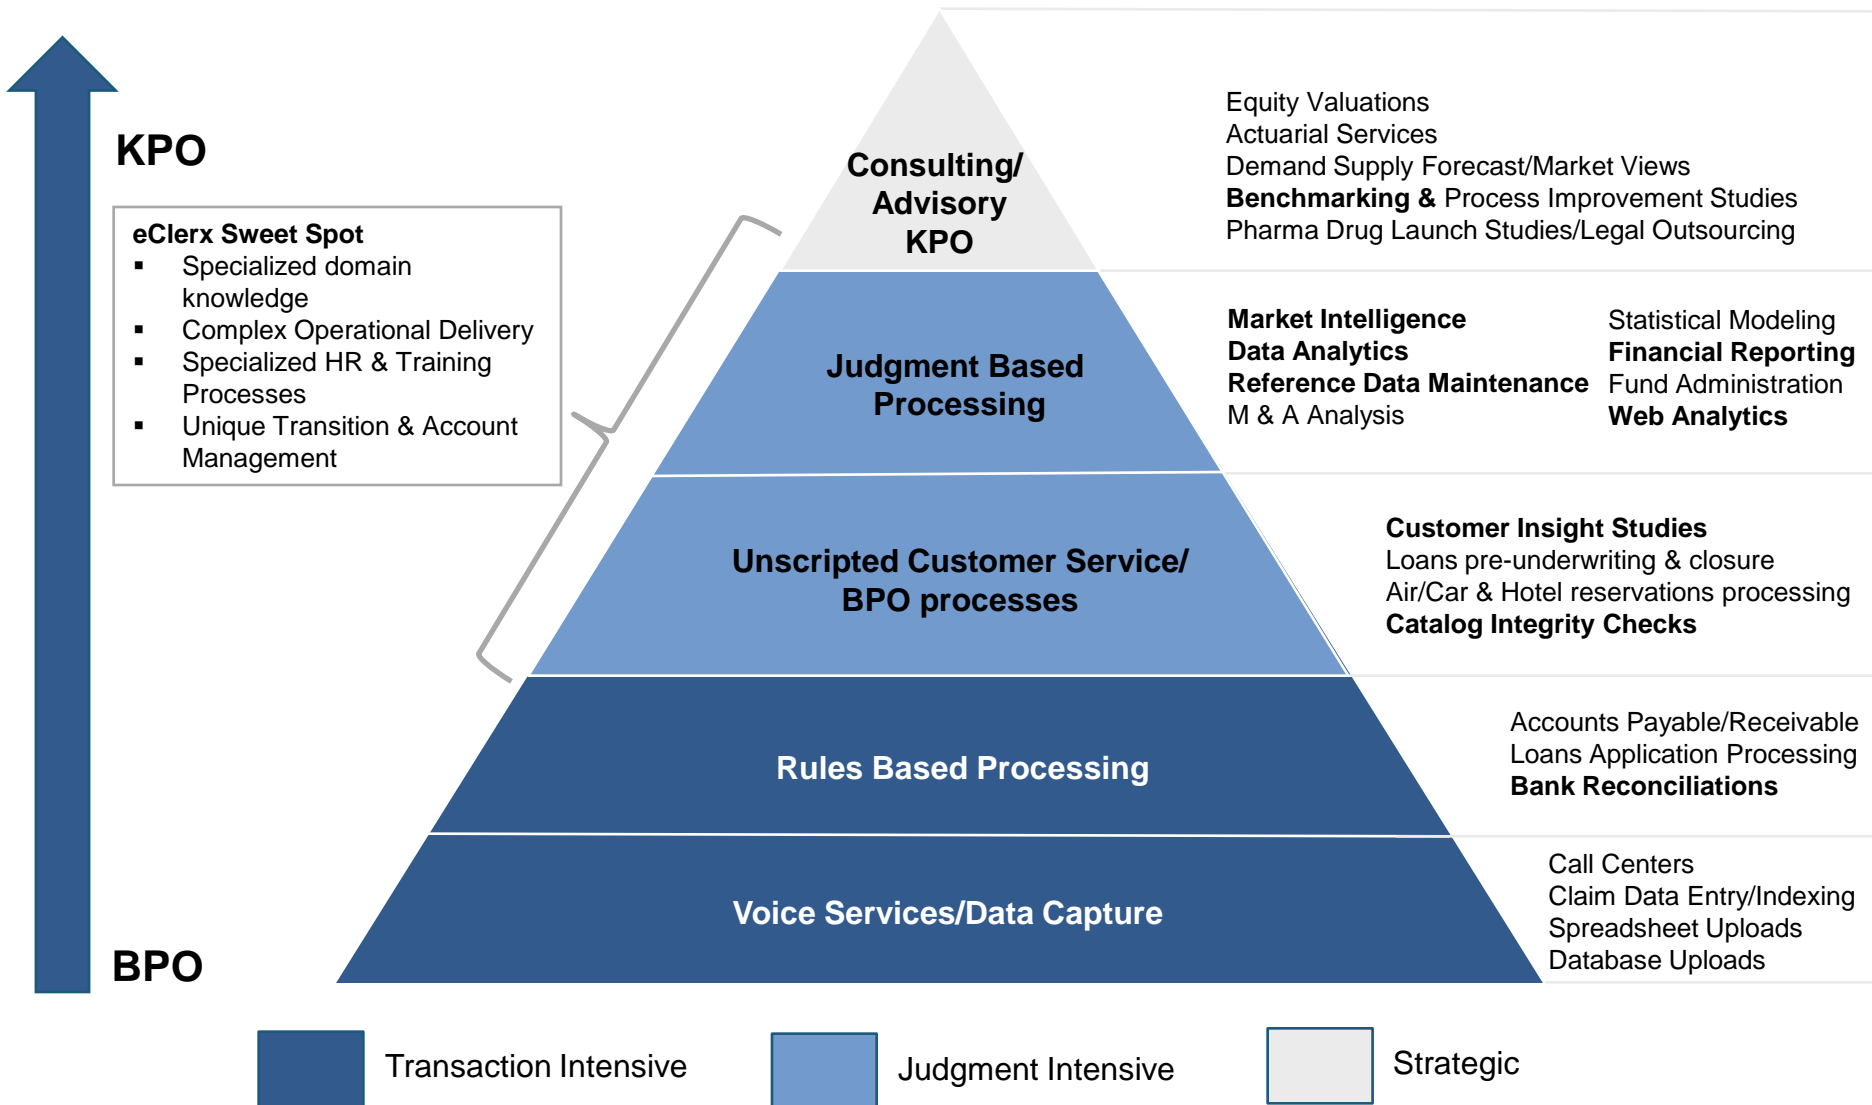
KPO

eClerx Sweet Spot
▪ Specialized domain knowledge
▪ Complex Operational Delivery
▪ Specialized HR & Training Processes
▪ Unique Transition & Account Management

BPO

Consulting/ Advisory KPO

Equity Valuations
Actuarial Services
Demand Supply Forecast/Market Views
Benchmarking & Process Improvement Studies
Pharma Drug Launch Studies/Legal Outsourcing

Judgment Based Processing

Market Intelligence
Data Analytics
Reference Data Maintenance
M & A Analysis

Statistical Modeling
Financial Reporting
Fund Administration
Web Analytics

Unscripted Customer Service/ BPO processes

Customer Insight Studies
Loans pre-underwriting & closure
Air/Car & Hotel reservations processing
Catalog Integrity Checks

Rules Based Processing

Accounts Payable/Receivable
Loans Application Processing
Bank Reconciliations

Voice Services/Data Capture

Call Centers
Claim Data Entry/Indexing
Spreadsheet Uploads
Database Uploads

Transaction Intensive
Judgment Intensive
Strategic